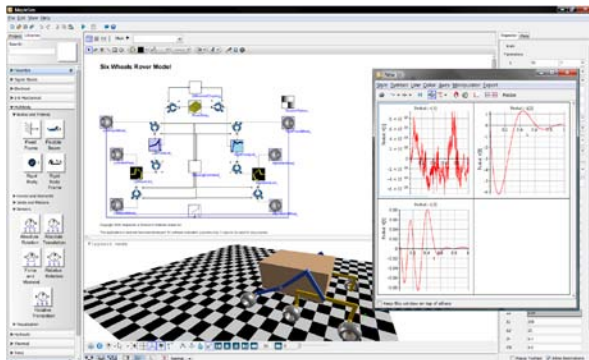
MapleSim

File Edit View Help

Six Wheels Rover Model

Rigid Body Frame
Flexible Beam
Rigid Body
Rigid Body Frame

Absolute Rotation
Absolute Translation
Force and Moment
Relative Rotation
Relative Translation

Plots

Probe1 - x(t)
Probe1 - y(t)
Probe1 - z(t)

Keep this window on top of others